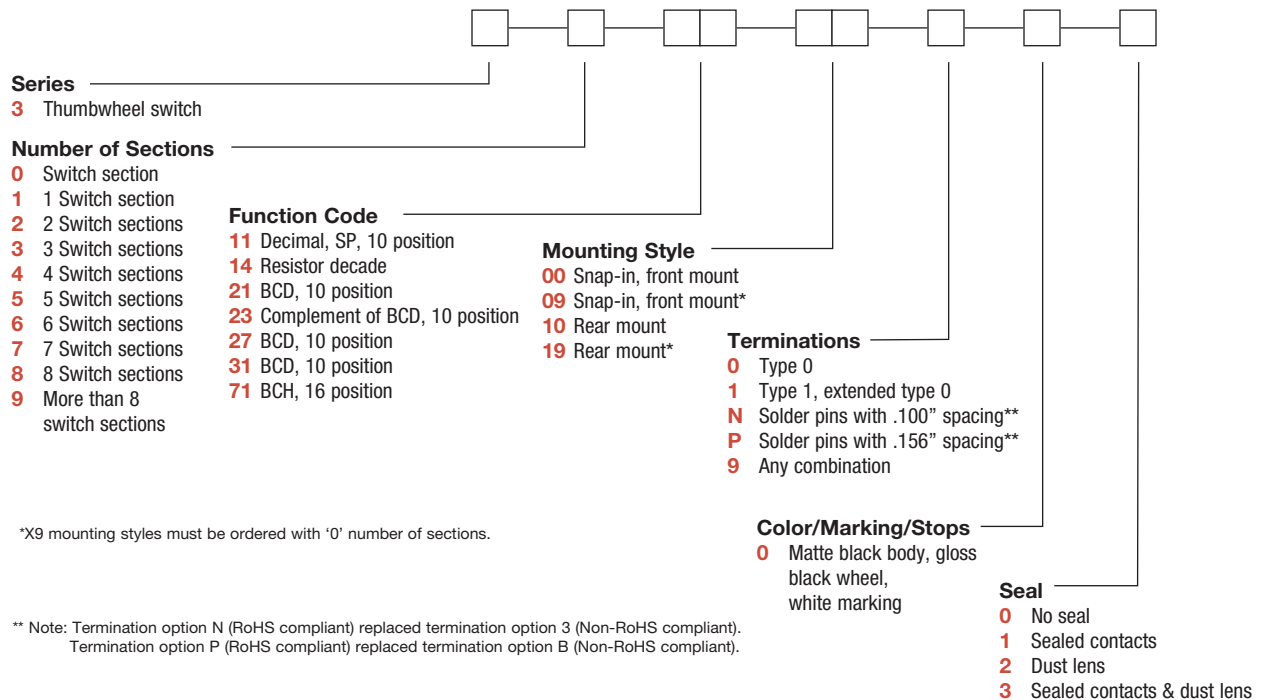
Series
3 Thumbwheel switch

Number of Sections
0 Switch section
1 1 Switch section
2 2 Switch sections
3 3 Switch sections
4 4 Switch sections
5 5 Switch sections
6 6 Switch sections
7 7 Switch sections
8 8 Switch sections
9 More than 8 switch sections

Function Code
11 Decimal, SP, 10 position
14 Resistor decade
21 BCD, 10 position
23 Complement of BCD, 10 position
27 BCD, 10 position
31 BCD, 10 position
71 BCH, 16 position

Mounting Style
00 Snap-in, front mount
09 Snap-in, front mount*
10 Rear mount
19 Rear mount*

Terminations
0 Type 0
1 Type 1, extended type 0
N Solder pins with .100" spacing**
P Solder pins with .156" spacing**
9 Any combination

Color/Marking/Stops
0 Matte black body, gloss black wheel, white marking

Seal
0 No seal
1 Sealed contacts
2 Dust lens
3 Sealed contacts & dust lens

*X9 mounting styles must be ordered with '0' number of sections.

** Note: Termination option N (RoHS compliant) replaced termination option 3 (Non-RoHS compliant). Termination option P (RoHS compliant) replaced termination option B (Non-RoHS compliant).